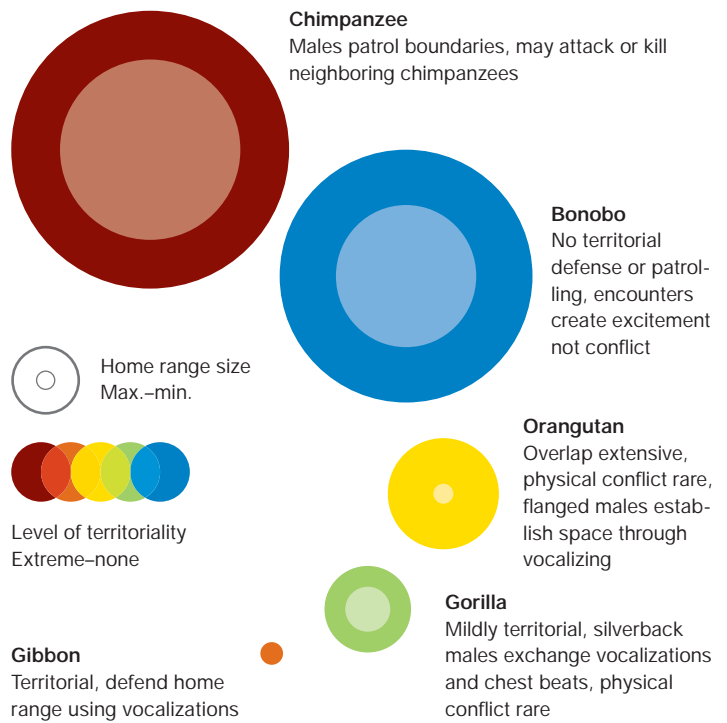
**Chimpanzee**
Males patrol boundaries, may attack or kill neighboring chimpanzees

**Bonobo**
No territorial defense or patrolling, encounters create excitement not conflict

Home range size
Max.–min.

Level of territoriality
Extreme–none

**Orangutan**
Overlap extensive, physical conflict rare, flanged males establish space through vocalizing

**Gorilla**
Mildly territorial, silverback males exchange vocalizations and chest beats, physical conflict rare

**Gibbon**
Territorial, defend home range using vocalizations